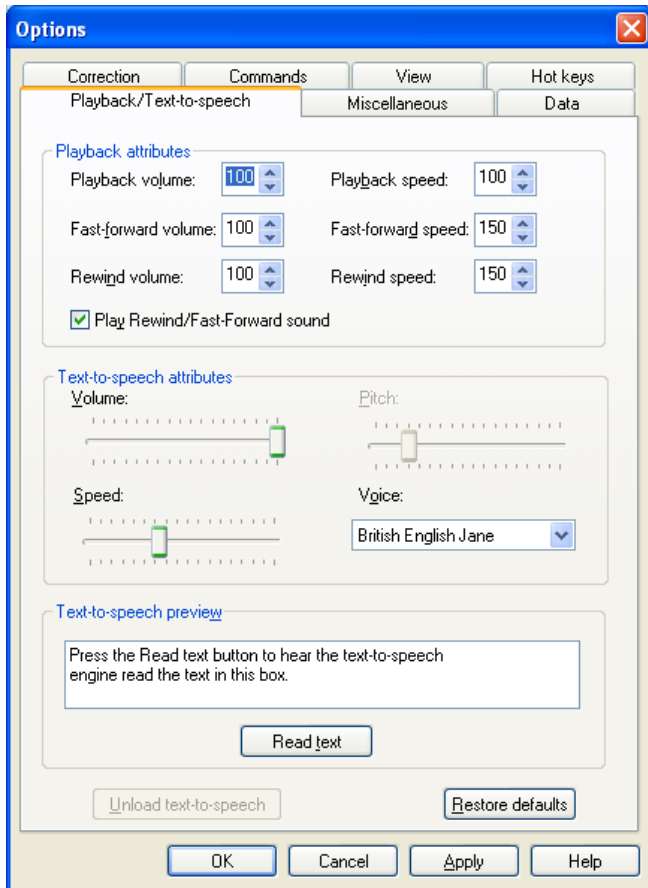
Options

Correction
Commands
View
Hot keys
Playback/Text-to-speech
Miscellaneous
Data

Playback attributes
Playback volume: 100
Playback speed: 100
Fast-forward volume: 100
Fast-forward speed: 150
Rewind volume: 100
Rewind speed: 150
Play Rewind/Fast-Forward sound

Text-to-speech attributes
Volume:
Pitch:
Speed:
Voice:
British English Jane

Text-to-speech preview
Press the Read text button to hear the text-to-speech engine read the text in this box.

Read text

Unload text-to-speech
Restore defaults

OK
Cancel
Apply
Help